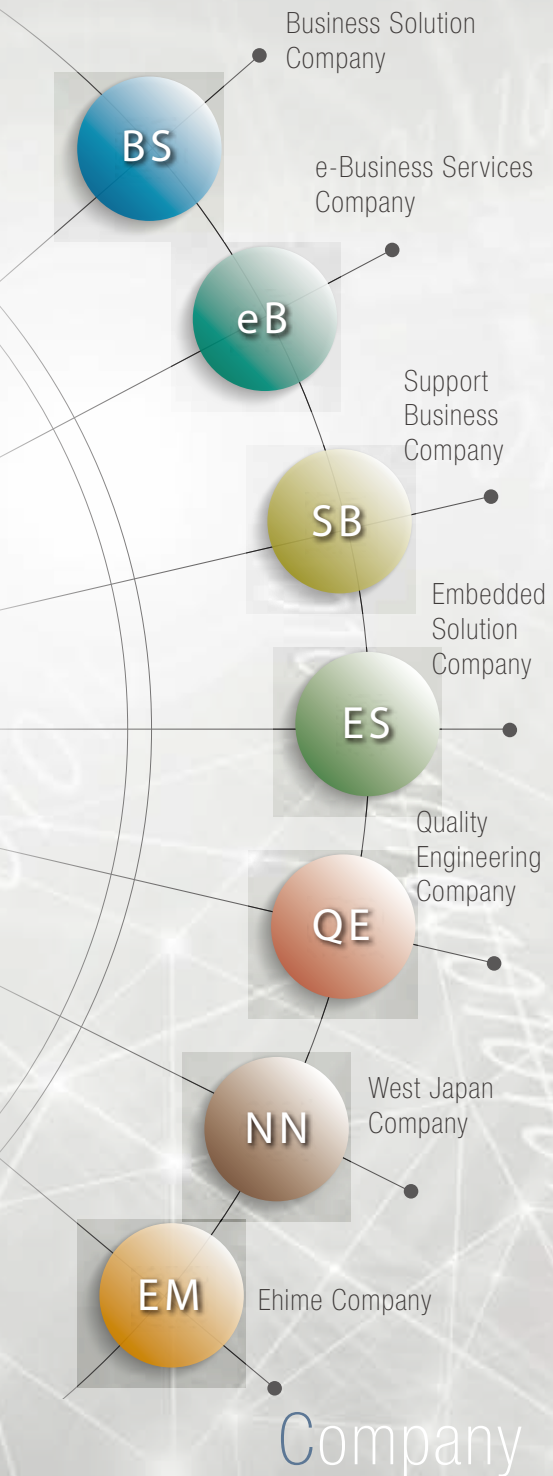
Business Solution Company

BS

e-Business Services Company

eB

Support Business Company

SB

Embedded Solution Company

ES

Quality Engineering Company

QE

West Japan Company

NN

EM

Ehime Company

Company